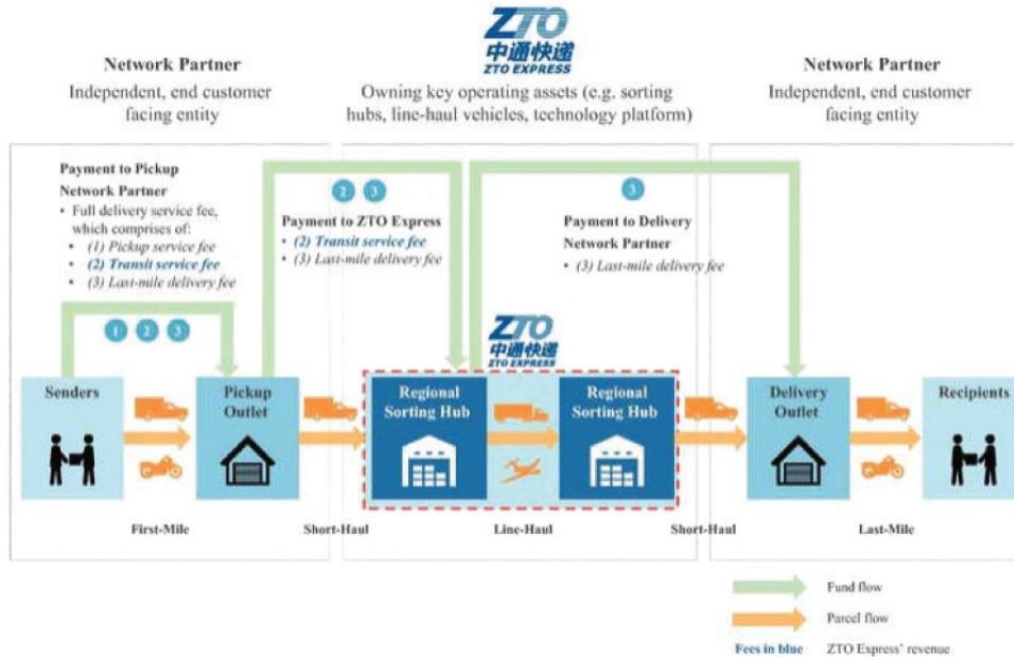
ZTO
中通快递
ZTO EXPRESS

Network Partner
Independent, end customer facing entity

Owning key operating assets (e.g. sorting hubs, line-haul vehicles, technology platform)

Network Partner
Independent, end customer facing entity

Payment to Pickup Network Partner
• Full delivery service fee, which comprises of:
• (1) Pickup service fee
• (2) Transit service fee
• (3) Last-mile delivery fee

2 3
Payment to ZTO Express
• (2) Transit service fee
• (3) Last-mile delivery fee

3
Payment to Delivery Network Partner
• (3) Last-mile delivery fee

1 2 3

ZTO
中通快递
ZTO EXPRESS

Senders

Pickup Outlet

Regional Sorting Hub

Regional Sorting Hub

Delivery Outlet

Recipients

First-Mile

Short-Haul

Line-Haul

Short-Haul

Last-Mile

Fund flow

Parcel flow

Fees in blue ZTO Express' revenue